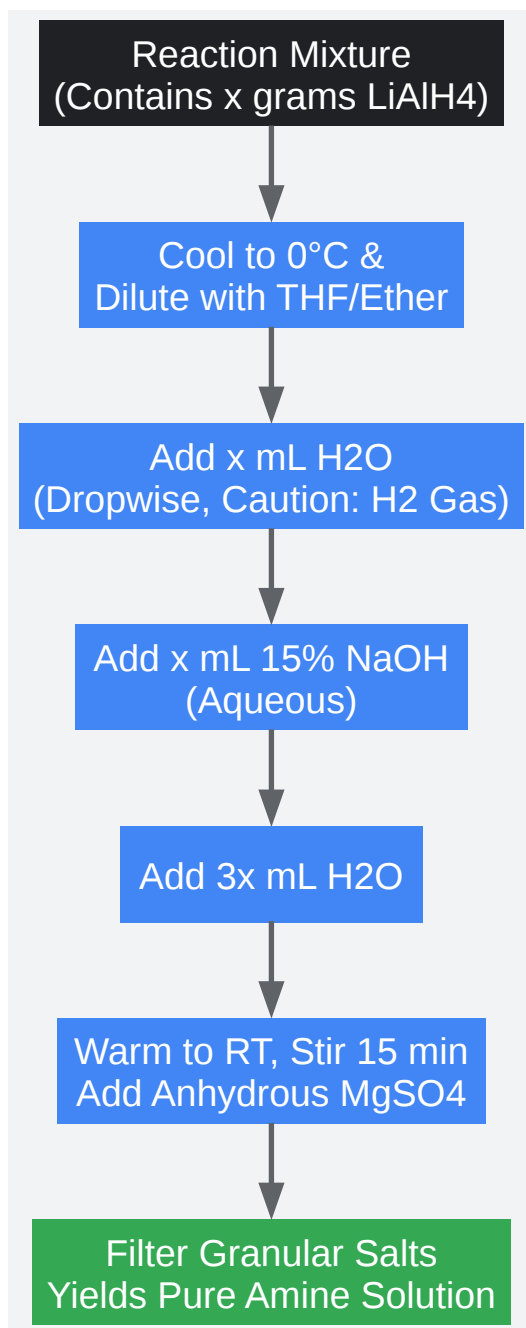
Reaction Mixture
(Contains x grams LiAlH4)

Cool to 0°C &
Dilute with THF/Ether

Add x mL H2O
(Dropwise, Caution: H2 Gas)

Add x mL 15% NaOH
(Aqueous)

Add 3x mL H2O

Warm to RT, Stir 15 min
Add Anhydrous MgSO4

Filter Granular Salts
Yields Pure Amine Solution